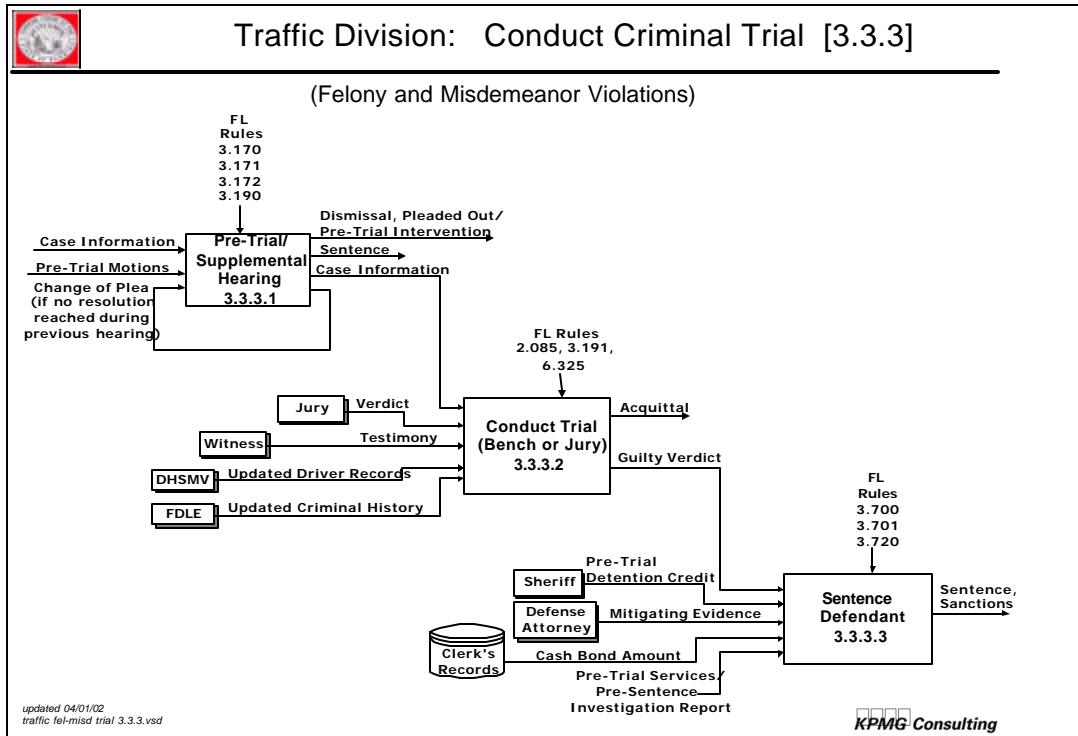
Traffic Division: Conduct Criminal Trial [3.3.3]

(Felony and Misdemeanor Violations)

FL Rules 3.170 3.171 3.172 3.190

Case Information

Pre-Trial Motions

Change of Plea (if no resolution reached during previous hearing)

Pre-Trial/ Supplemental Hearing 3.3.3.1

Dismissal, Pleaded Out/ Pre-Trial Intervention

Sentence

Case Information

FL Rules 2.085, 3.191, 6.325

Jury

Verdict

Witness

Testimony

DHSMV

Updated Driver Records

FDLE

Updated Criminal History

Conduct Trial (Bench or Jury) 3.3.3.2

Acquittal

Guilty Verdict

FL Rules 3.700 3.701 3.720

Sheriff

Pre-Trial Detention Credit

Defense Attorney

Mitigating Evidence

Clerk's Records

Cash Bond Amount

Pre-Trial Services/ Pre-Sentence Investigation Report

Sentence Defendant 3.3.3.3

Sentence, Sanctions

updated 04/01/02
traffic fel-misd trial 3.3.3.vsd

KPMG Consulting